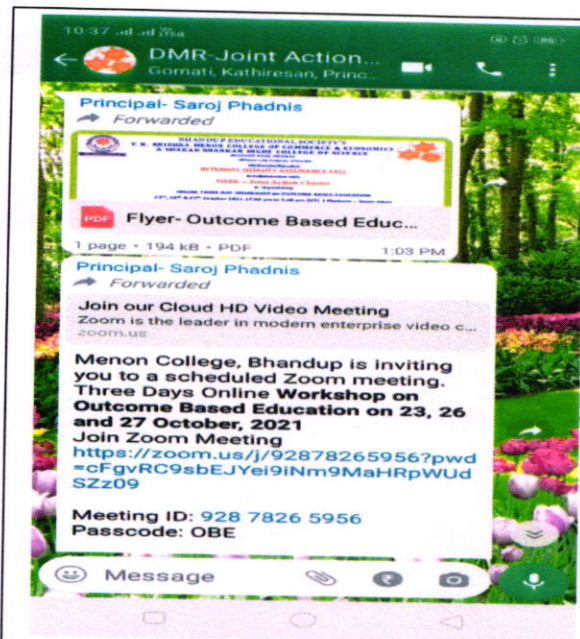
10:37

DMR-Joint Action...
Gomati, Kathiresan, Princ...

Principal- Saroj Phadnis
Forwarded

BHANDUP EDUCATIONAL SOCIETY'S
V. K. KRISHNA MENON COLLEGE OF COMMERCE & ECONOMICS
& SHARAD SHANKAR DIGHE COLLEGE OF SCIENCE

INTERNAL QUALITY ASSURANCE CELL

DMR – Joint Action Cluster

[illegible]

PDF Flyer- Outcome Based Educ...

1 page · 194 kB · PDF 1:03 PM

Principal- Saroj Phadnis
Forwarded

Join our Cloud HD Video Meeting
Zoom is the leader in modern enterprise video c...
zoom.us

Menon College, Bhandup is inviting you to a scheduled Zoom meeting. Three Days Online **Workshop on Outcome Based Education on 23, 26 and 27 October, 2021**
Join Zoom Meeting
https://zoom.us/j/92878265956?pwd=cFgvRC9sbEJYei9iNm9MaHRpWUdSZz09

Meeting ID: 928 7826 5956
Passcode: OBE

Message